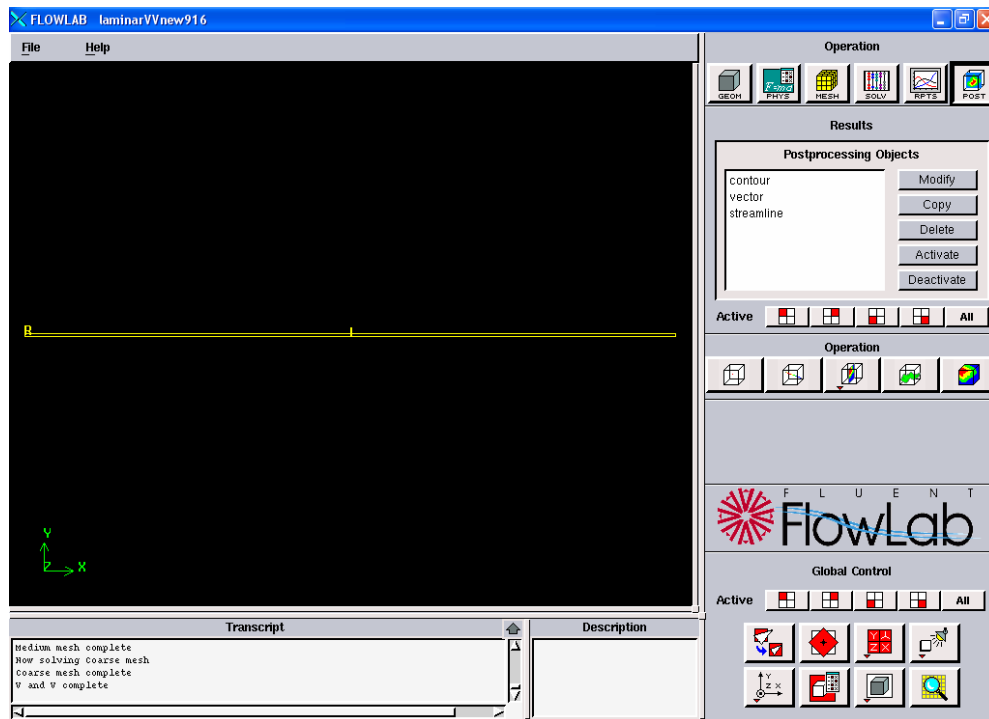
FLOWLAB laminarVVnew916

File Help

Operation

GEOM PHYS MESH SOLV RPTS POST

Results

Postprocessing Objects

contour
vector
streamline

Modify
Copy
Delete
Activate
Deactivate

Active All

Operation

B

Y
Z X

F L U E N T
FlowLab

Global Control

Active All

Transcript

Medium mesh complete
Now solving Coarse mesh
Coarse mesh complete
V and W complete

Description